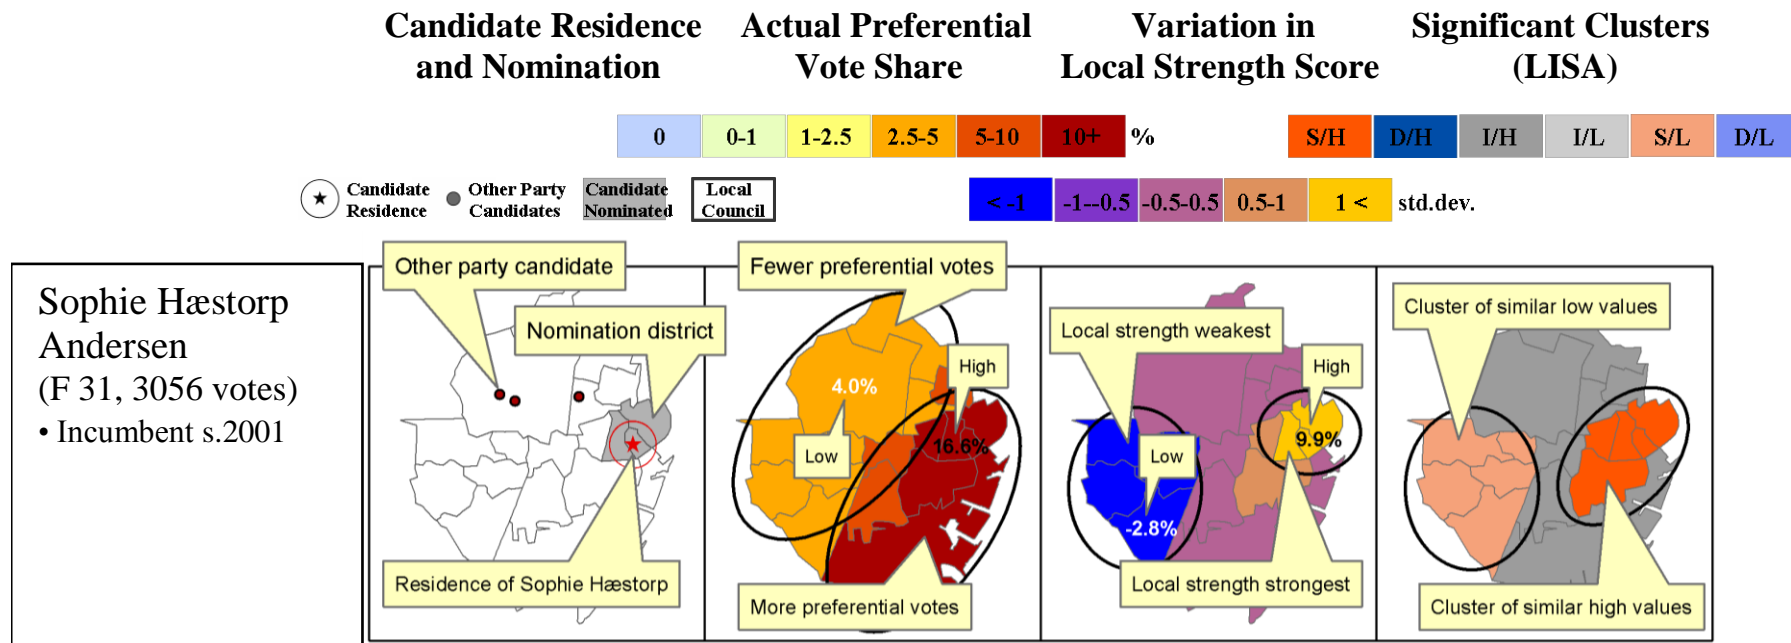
Candidate Residence and Nomination

Actual Preferential Vote Share

Variation in Local Strength Score

Significant Clusters (LISA)

| 0 | 0-1 | 1-2.5 | 2.5-5 | 5-10 | 10+ | % |
|---|---|---|---|---|---|---|

| S/H | D/H | I/H | I/L | S/L | D/L |
|---|---|---|---|---|---|

★ Candidate Residence
Other Party Candidates
Candidate Nominated
Local Council

| < -1 | -1--0.5 | -0.5-0.5 | 0.5-1 | 1 < | std.dev. |
|---|---|---|---|---|---|

Sophie Hæstorp Andersen
(F 31, 3056 votes)
• Incumbent s.2001

Other party candidate
Nomination district
Residence of Sophie Hæstorp

Fewer preferential votes
4.0%
High
Low
16.6%
More preferential votes

Local strength weakest
High
Low
9.9%
-2.8%
Local strength strongest

Cluster of similar low values
Cluster of similar high values